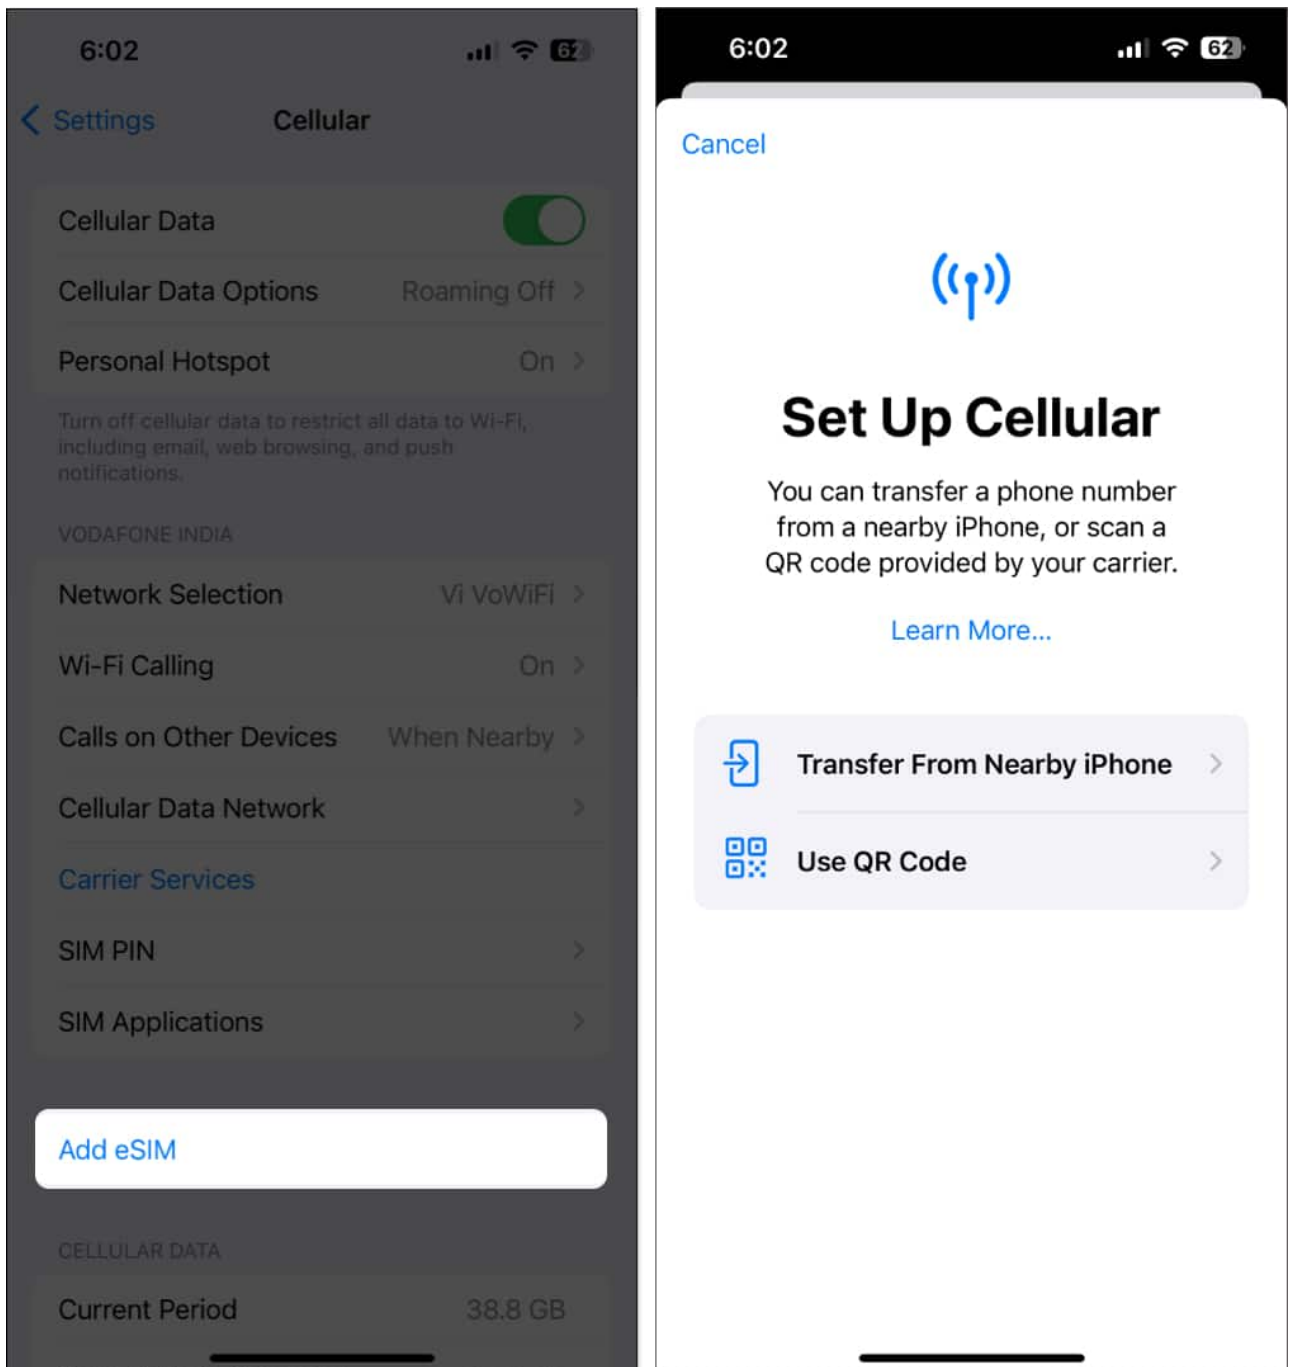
6:02

62

Settings

Cellular

Cellular Data

Cellular Data Options Roaming Off

Personal Hotspot On

Turn off cellular data to restrict all data to Wi-Fi, including email, web browsing, and push notifications.

VODAFONE INDIA

Network Selection Vi VoWiFi

Wi-Fi Calling On

Calls on Other Devices When Nearby

Cellular Data Network

Carrier Services

SIM PIN

SIM Applications

Add eSIM

CELLULAR DATA

Current Period 38.8 GB

6:02

62

Cancel

Set Up Cellular

You can transfer a phone number from a nearby iPhone, or scan a QR code provided by your carrier.

Learn More...

Transfer From Nearby iPhone

Use QR Code